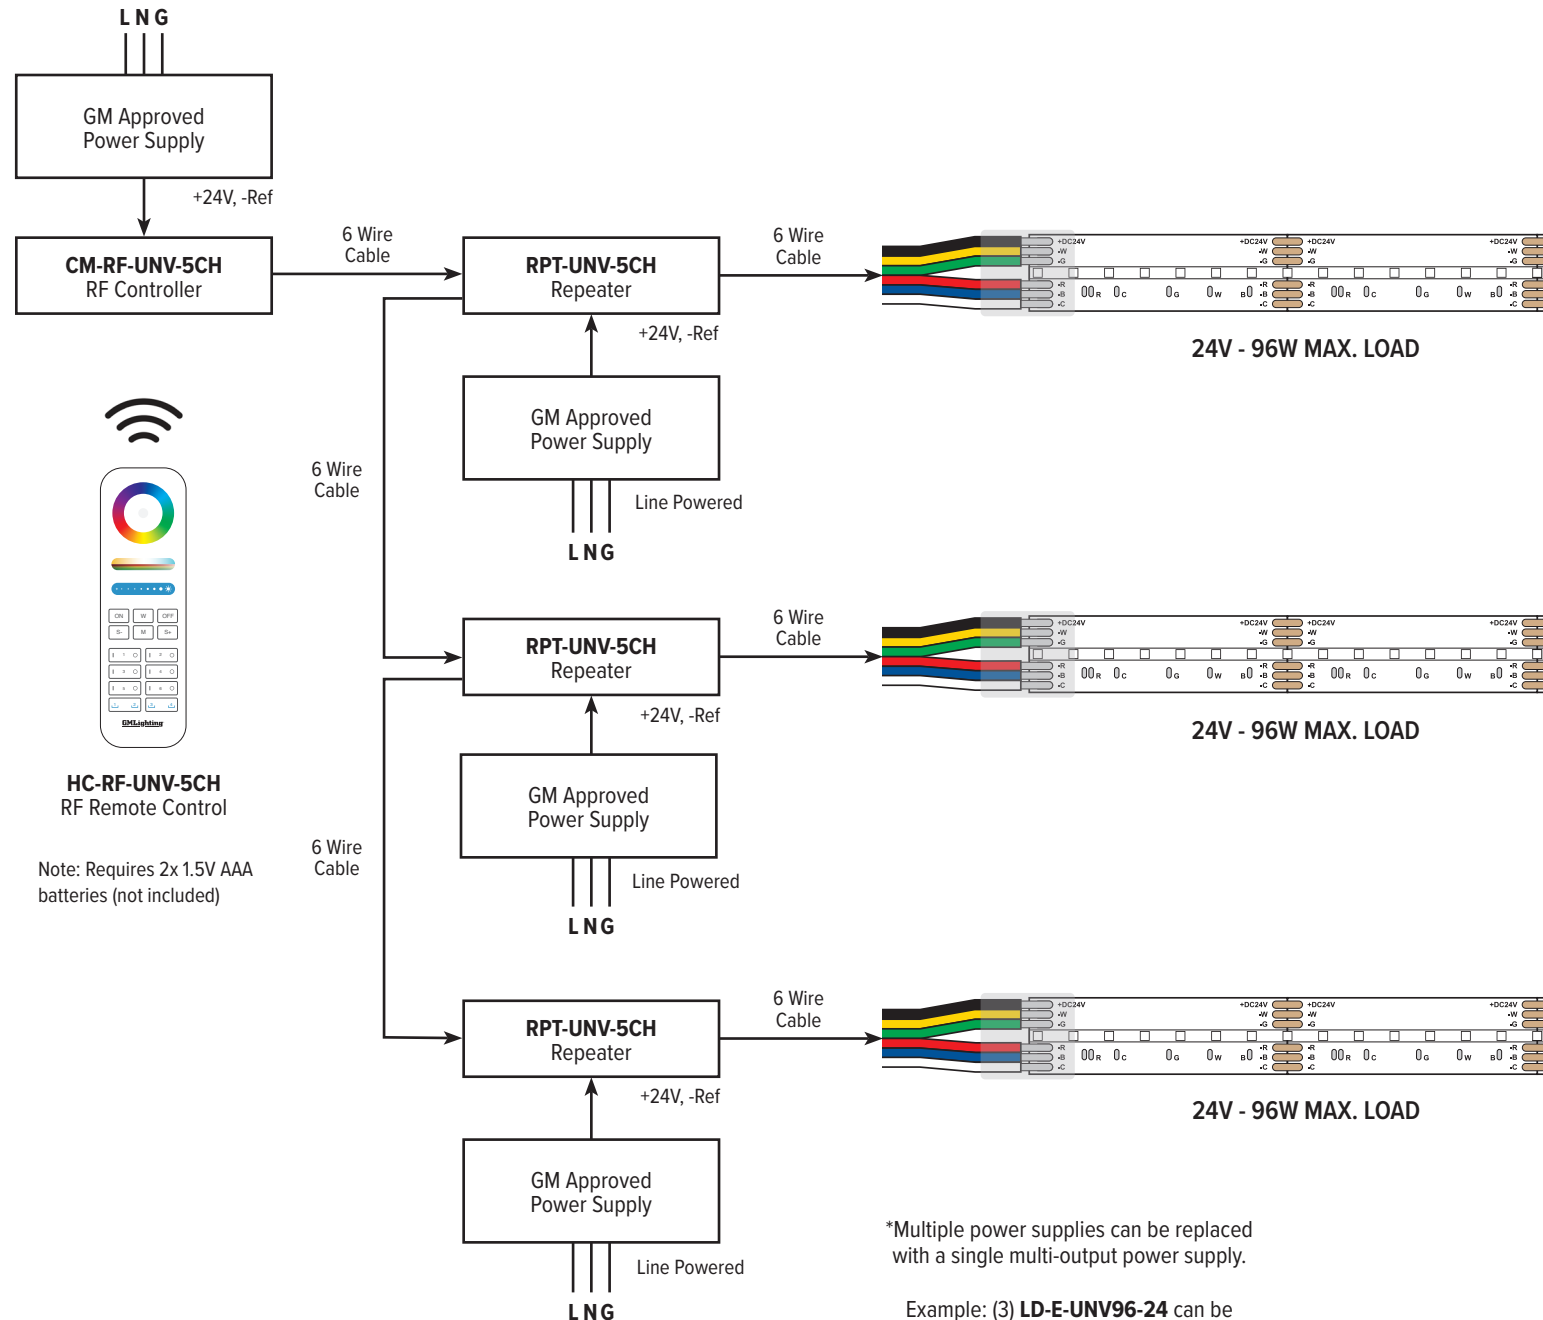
L N G

GM Approved Power Supply

+24V, -Ref

CM-RF-UNV-5CH
RF Controller

6 Wire Cable

RPT-UNV-5CH
Repeater

6 Wire Cable

+DC24V -W -G -R -B -C

24V - 96W MAX. LOAD

+24V, -Ref

GM Approved Power Supply

Line Powered

L N G

6 Wire Cable

ON W OFF S- M S+

GMLighting

HC-RF-UNV-5CH
RF Remote Control

Note: Requires 2x 1.5V AAA batteries (not included)

RPT-UNV-5CH
Repeater

6 Wire Cable

24V - 96W MAX. LOAD

+24V, -Ref

GM Approved Power Supply

Line Powered

L N G

6 Wire Cable

RPT-UNV-5CH
Repeater

6 Wire Cable

24V - 96W MAX. LOAD

+24V, -Ref

GM Approved Power Supply

Line Powered

L N G

*Multiple power supplies can be replaced with a single multi-output power supply.

Example: (3) **LD-E-UNV96-24** can be